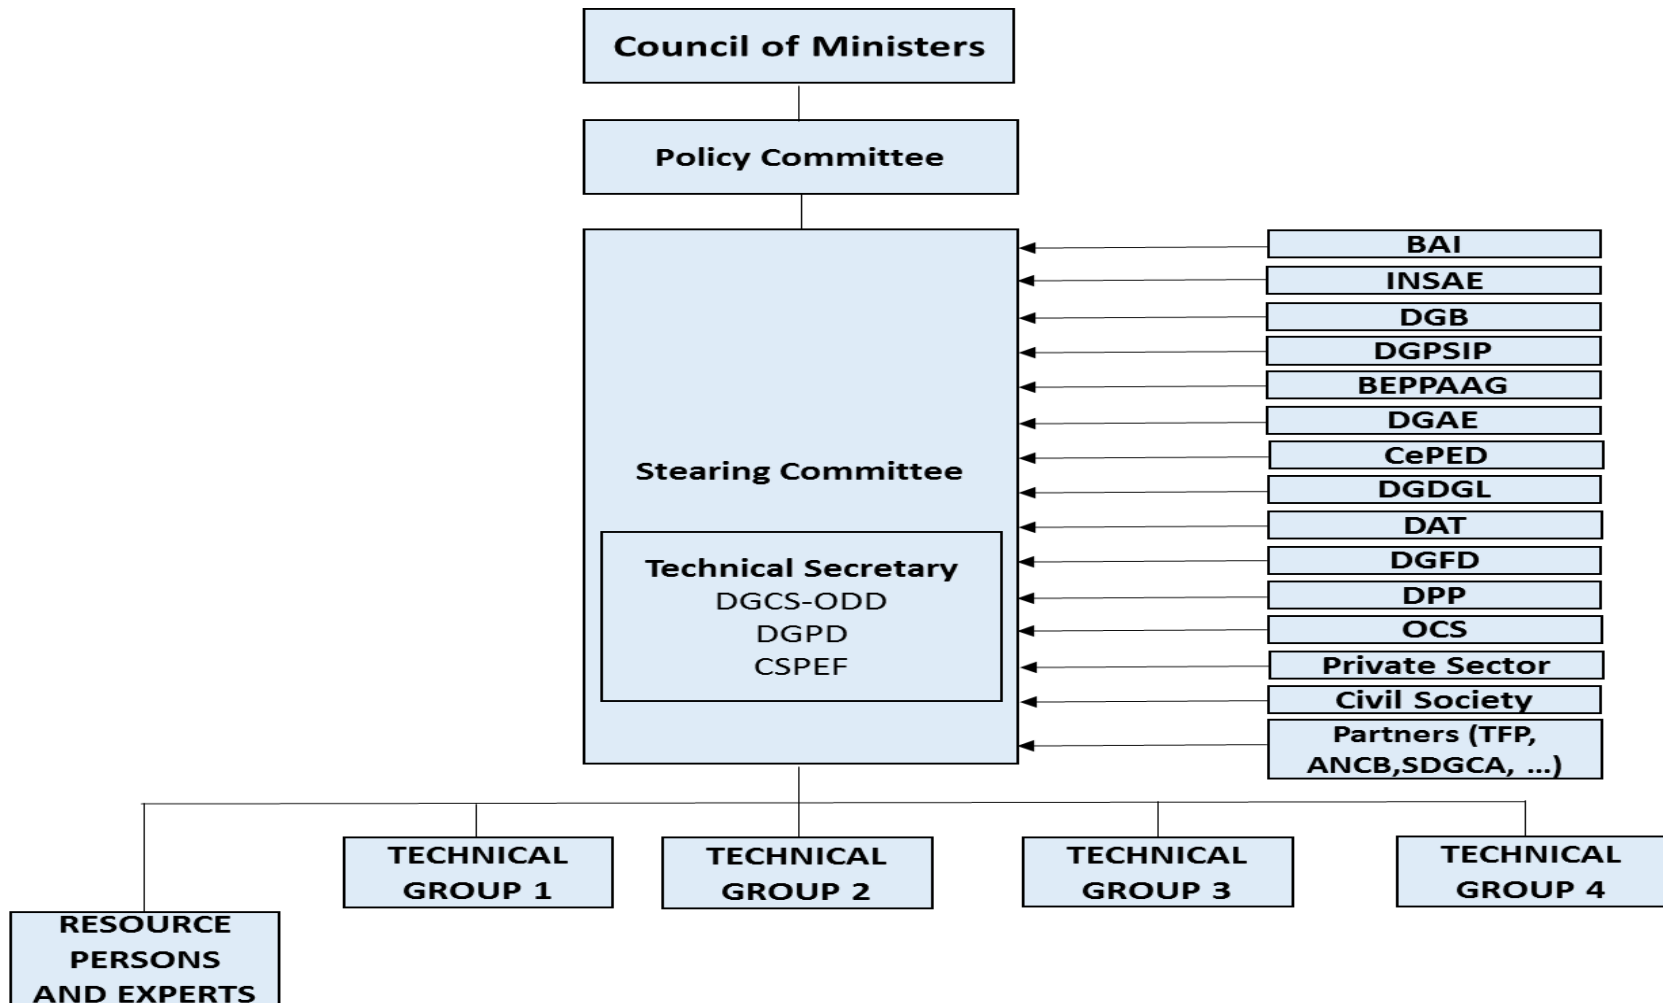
Council of Ministers

Policy Committee

Stearing Committee

Technical Secretary
DGCS-ODD
DGPD
CSPEF

BAI
INSAE
DGB
DGPSIP
BEPPAAG
DGAE
CePED
DGDGL
DAT
DGFD
DPP
OCS
Private Sector
Civil Society
Partners (TFP, ANCB,SDGCA, ...)

RESOURCE PERSONS AND EXPERTS

TECHNICAL GROUP 1

TECHNICAL GROUP 2

TECHNICAL GROUP 3

TECHNICAL GROUP 4